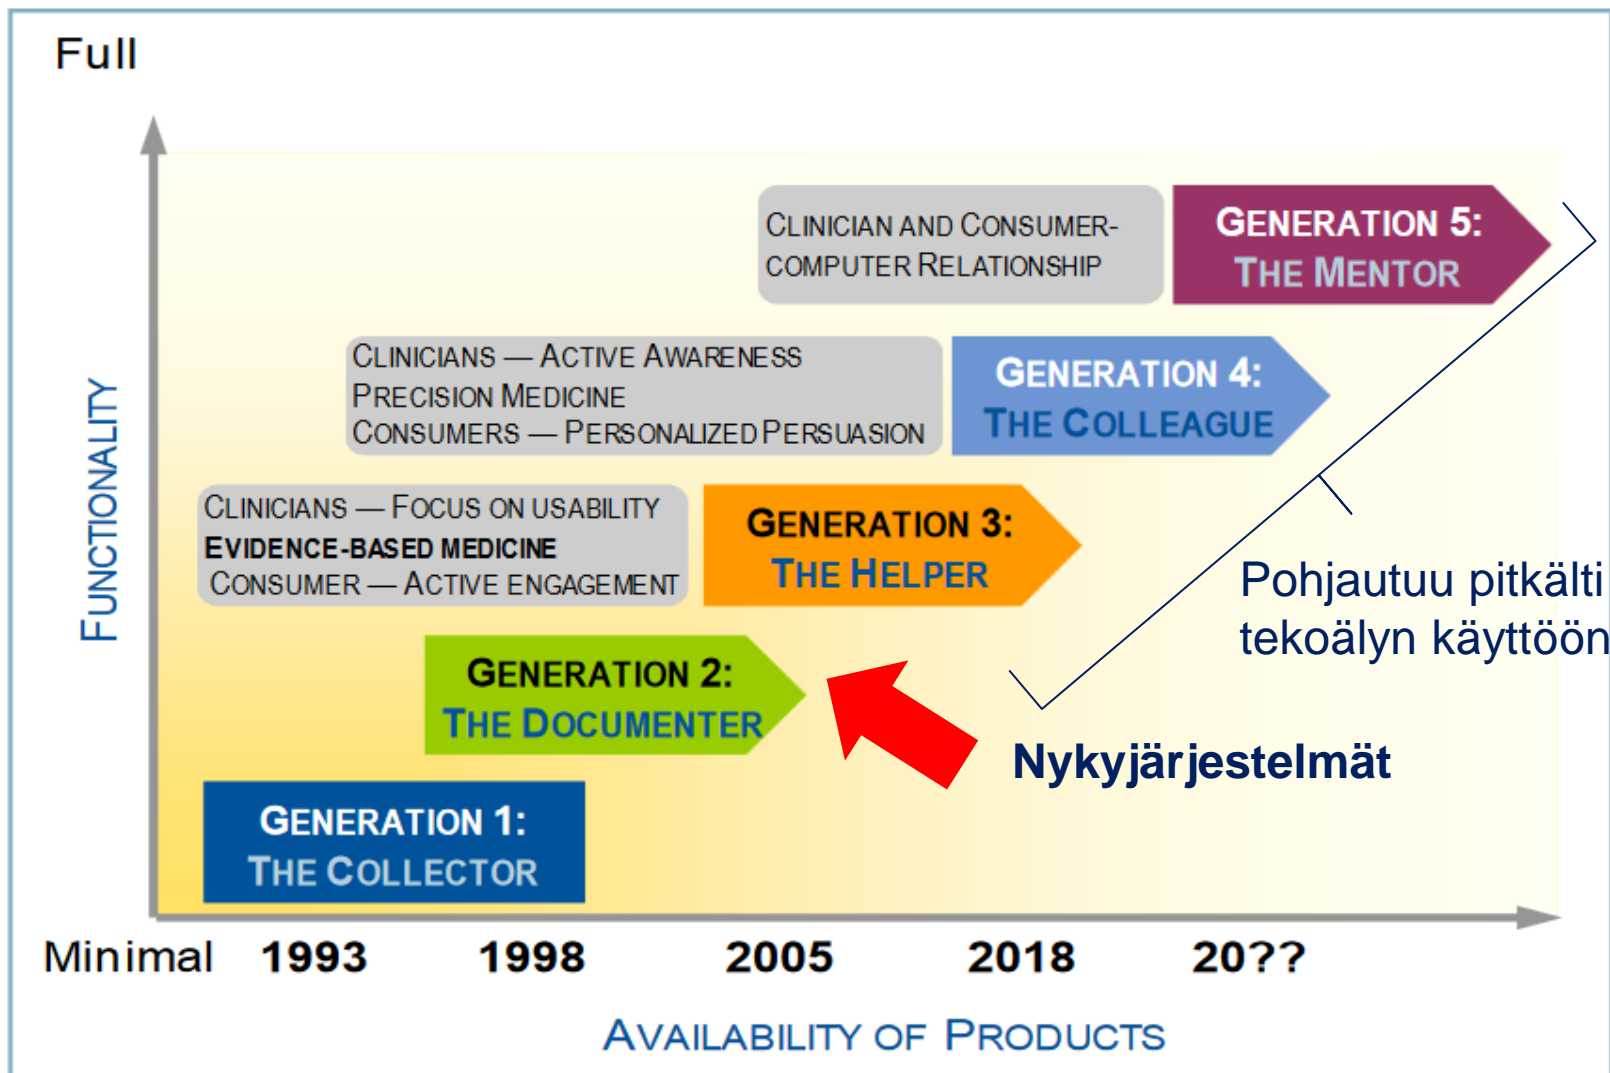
Full

FUNCTIONALITY

CLINICIAN AND CONSUMER-COMPUTER RELATIONSHIP

GENERATION 5: THE MENTOR

CLINICIANS — ACTIVE AWARENESS
PRECISION MEDICINE
CONSUMERS — PERSONALIZED PERSUASION

GENERATION 4: THE COLLEAGUE

CLINICIANS — FOCUS ON USABILITY
EVIDENCE-BASED MEDICINE
CONSUMER — ACTIVE ENGAGEMENT

GENERATION 3: THE HELPER

Pohjautuu pitkälti tekoälyn käyttöön

GENERATION 2: THE DOCUMENTER

Nykyjärjestelmät

GENERATION 1: THE COLLECTOR

Minimal 1993 1998 2005 2018 20??

AVAILABILITY OF PRODUCTS